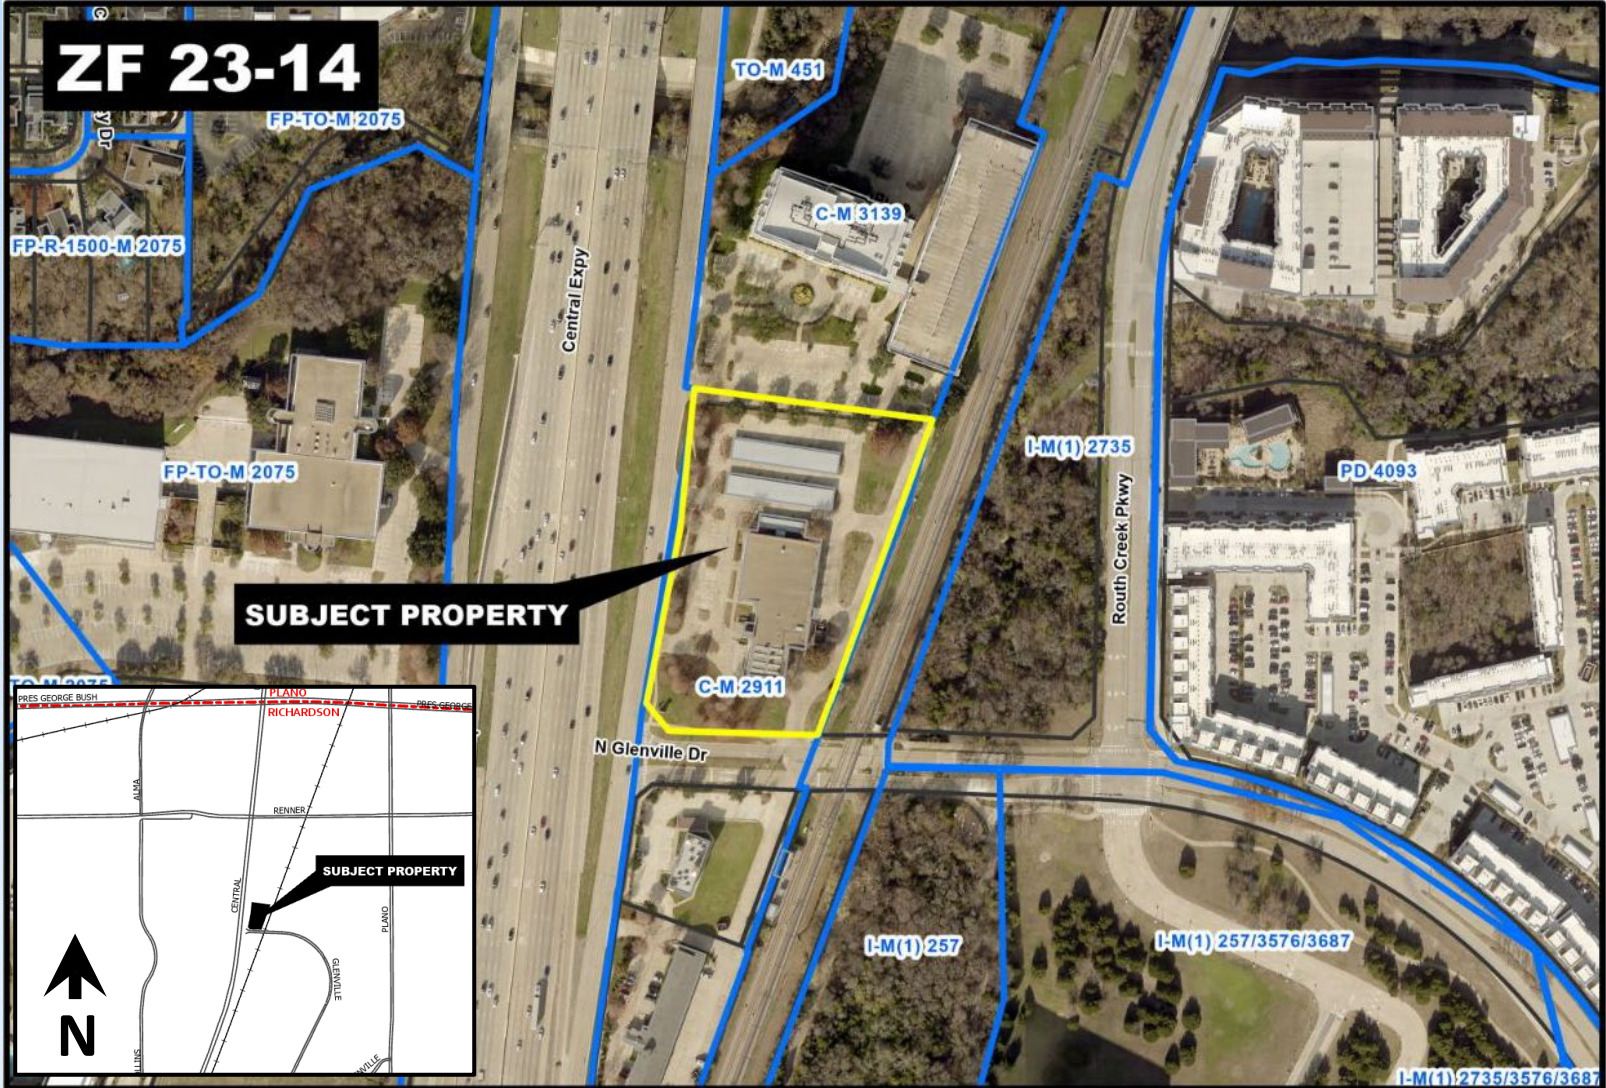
ZF 23-14

TO-M 451

FP-TO-M 2075

FP-R-1500-M 2075

C-M 3139

Central Expy

FP-TO-M 2075

I-M(1) 2735

PD 4093

Routh Creek Pkwy

SUBJECT PROPERTY

TO-M 2075

C-M 2911

N Glenville Dr

PRES GEORGE BUSH
PLANO
RICHARDSON
PRES GEORGE

ALMA
RENNER
SUBJECT PROPERTY
CENTRAL
PLANO
GLENVILLE
N

I-M(1) 257

I-M(1) 257/3576/3687

I-M(1) 2735/3576/3687